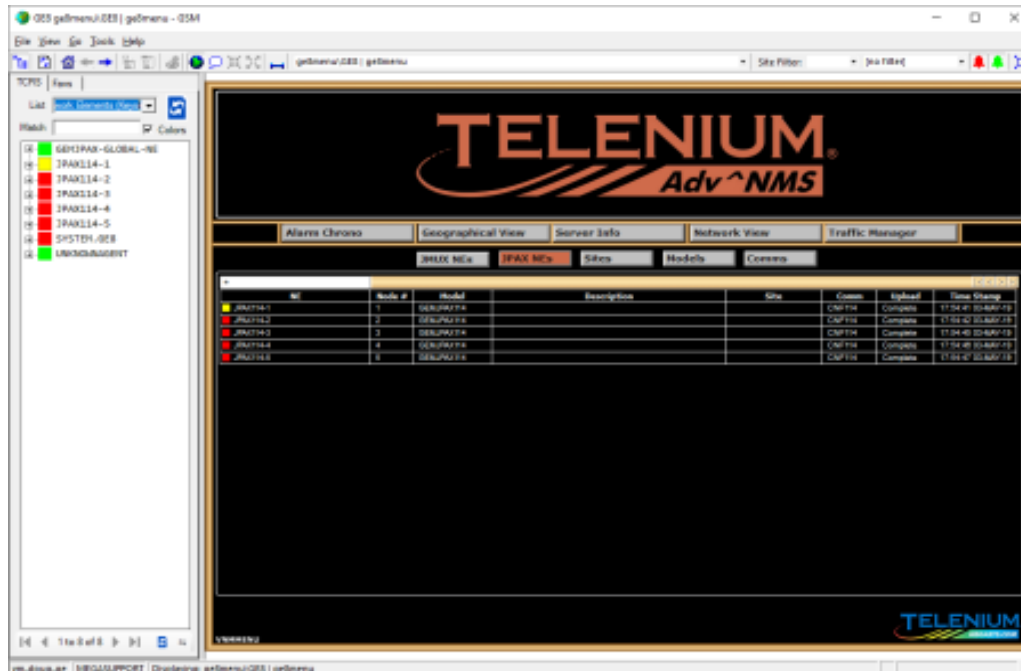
GES geßmenu\GES | geßmenu - GSM

File View Go Tools Help

geßmenu\GES | geßmenu

Site Filter: [no filter]

TCP/IS Favs

List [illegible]

Match: Colors

GEMJPAX-GLOBAL-NE
JPAX114-1
JPAX114-2
JPAX114-3
JPAX114-4
JPAX114-5
SYSTEM.GEB
UNKNOWNAGENT

1 to 8 of 8

TELENIUM®
Adv^NMS

Alarm Chrono | Geographical View | Server Info | Network View | Traffic Manager

JMUX NEs | JPAX NEs | Sites | Models | Comms

| NE | Node # | Model | Description | Site | Comm | Upload | Time Stamp |
|---|---|---|---|---|---|---|---|
| JPAX114-1 | 1 | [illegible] | | | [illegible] | Complete | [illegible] |
| JPAX114-2 | 2 | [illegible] | | | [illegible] | Complete | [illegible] |
| JPAX114-3 | 3 | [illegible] | | | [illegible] | Complete | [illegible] |
| JPAX114-4 | 4 | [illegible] | | | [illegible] | Complete | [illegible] |
| JPAX114-5 | 5 | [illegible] | | | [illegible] | Complete | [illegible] |

TELENIUM

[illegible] | MEGASUPPORT | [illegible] geßmenu\GES | geßmenu